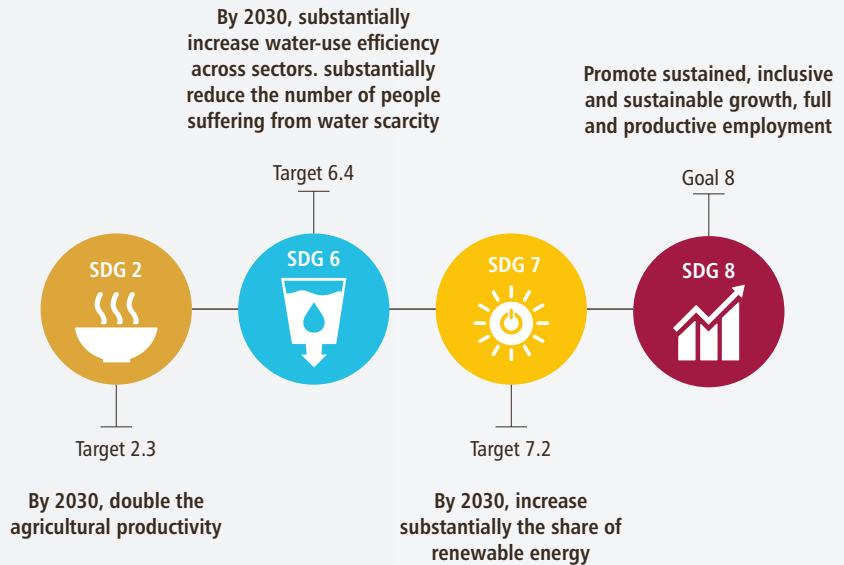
By 2030, substantially increase water-use efficiency across sectors. substantially reduce the number of people suffering from water scarcity

Target 6.4

Promote sustained, inclusive and sustainable growth, full and productive employment

Goal 8

SDG 2

SDG 6

SDG 7

SDG 8

Target 2.3

Target 7.2

By 2030, double the agricultural productivity

By 2030, increase substantially the share of renewable energy